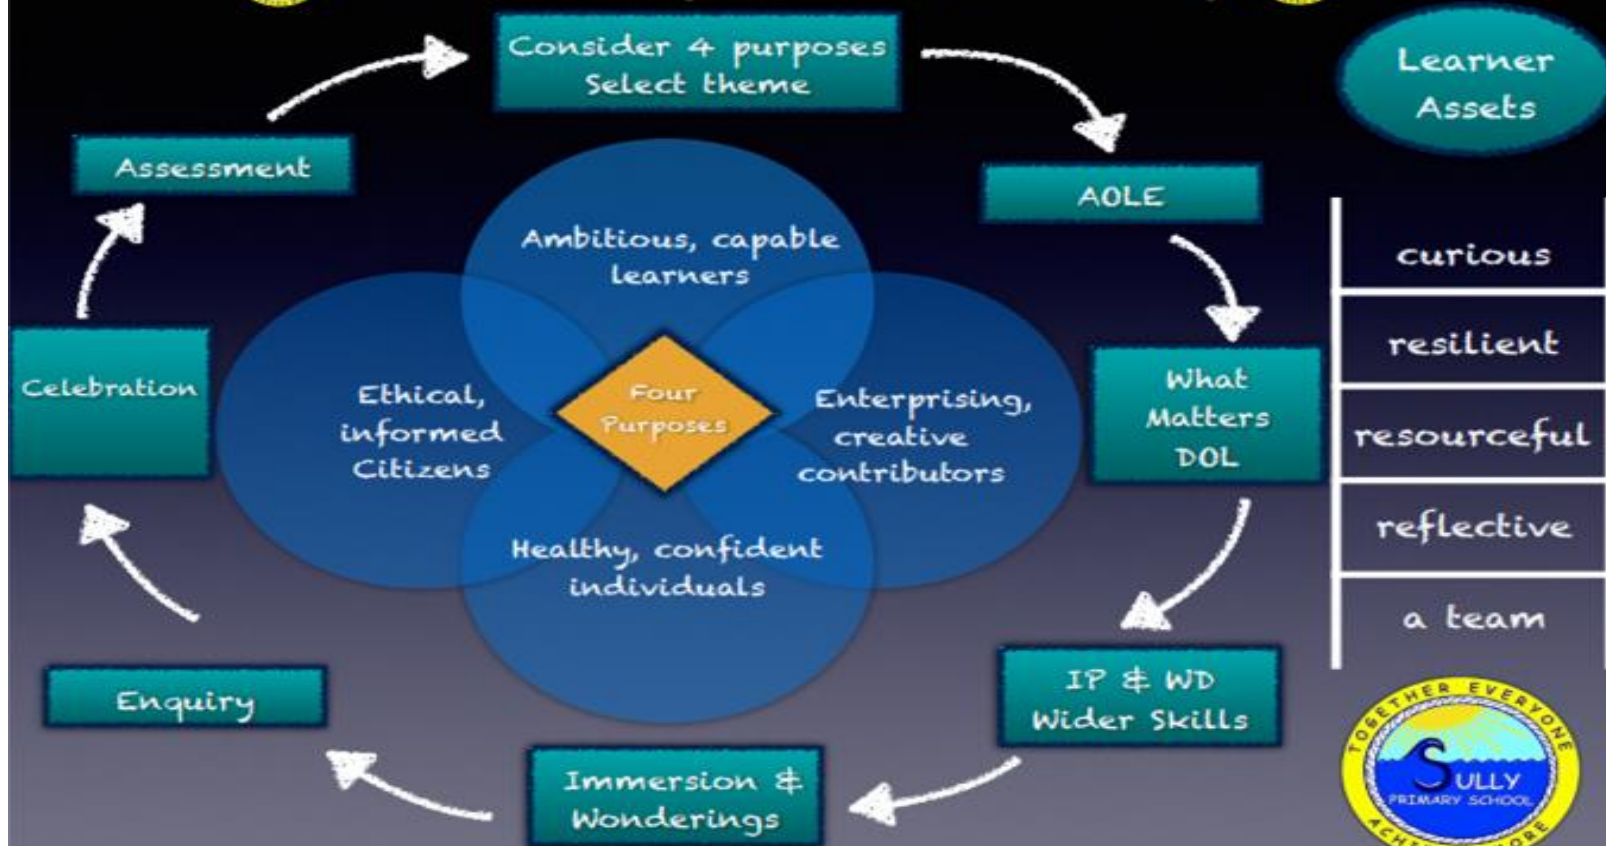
Consider 4 purposes
Select theme

Learner Assets

Assessment

AOLE

curious

resilient

resourceful

reflective

a team

Ambitious, capable learners

Ethical, informed Citizens

Four Purposes

Enterprising, creative contributors

Healthy, confident individuals

Celebration

What Matters DOL

IP & WD
Wider Skills

Enquiry

Immersion & Wonderings

TOGETHER EVERYONE
SULLY
PRIMARY SCHOOL
ACH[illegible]ORE